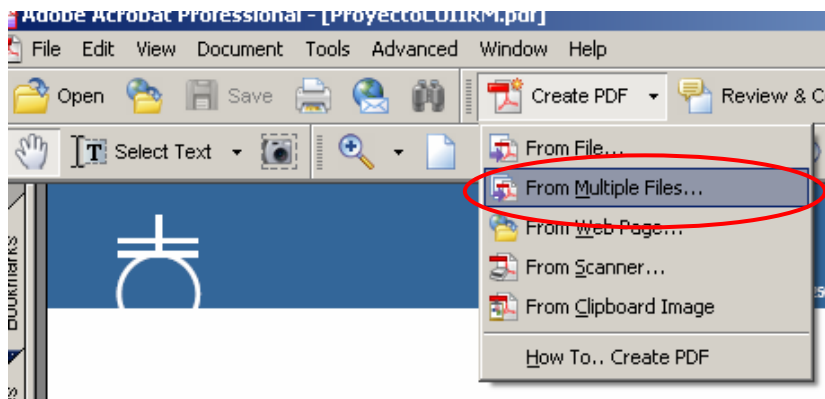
Adobe Acrobat Professional - [ProyectoCOIIRM.pdf]

File Edit View Document Tools Advanced Window Help

Open Save Create PDF Review & C

Select Text

From File...
From Multiple Files...
From Web Page...
From Scanner...
From Clipboard Image
How To.. Create PDF

Bookmarks